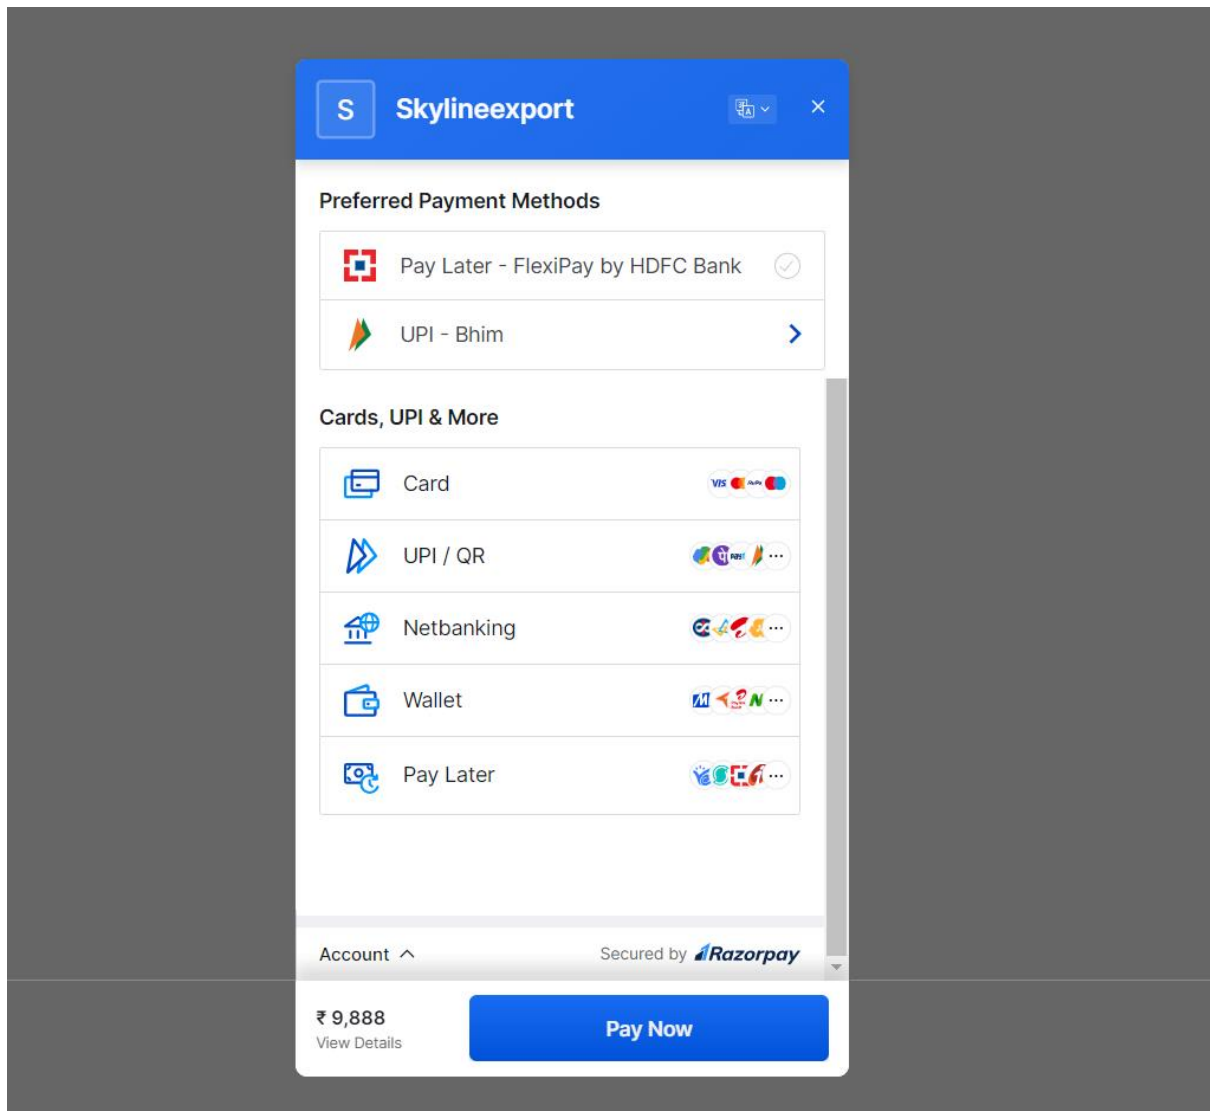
S Skylineexport

Preferred Payment Methods

Pay Later - FlexiPay by HDFC Bank

UPI - Bhim

Cards, UPI & More

Card

UPI / QR

Netbanking

Wallet

Pay Later

Account

Secured by Razorpay

₹ 9,888
View Details

Pay Now